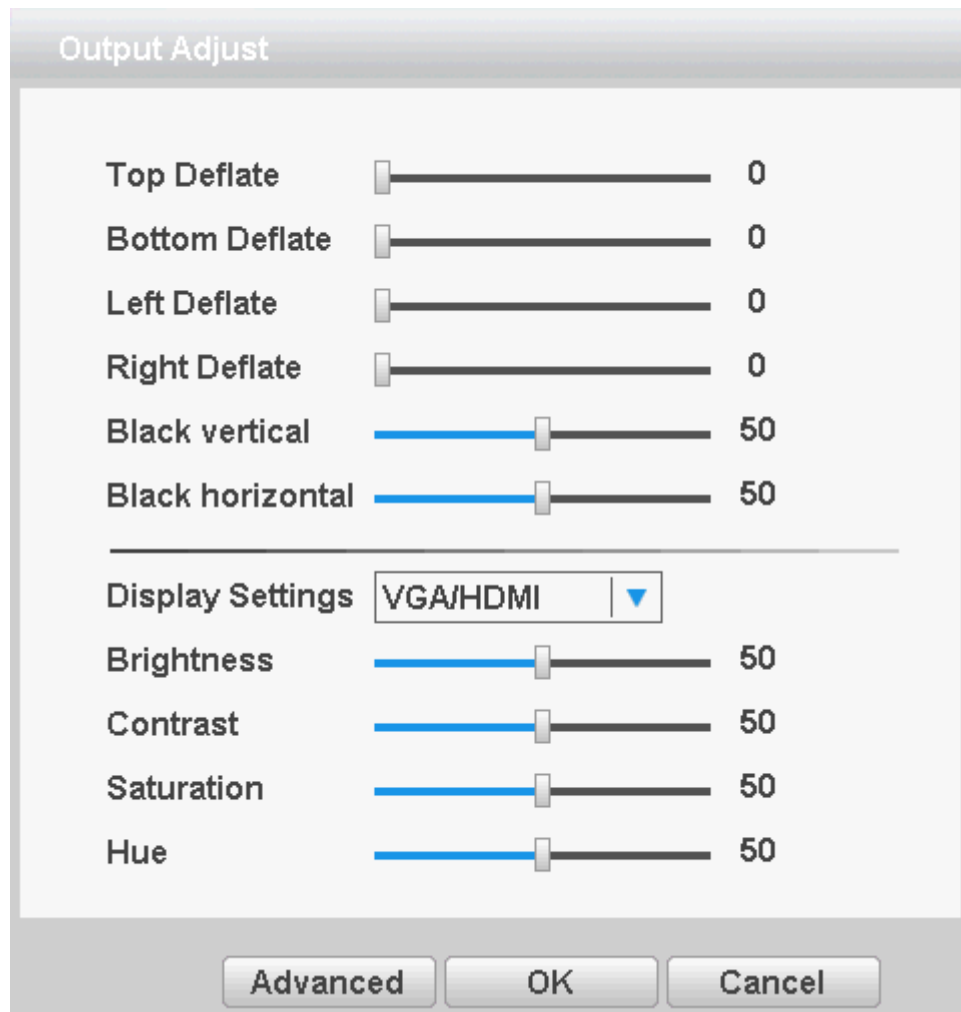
Output Adjust

Top Deflate 0

Bottom Deflate 0

Left Deflate 0

Right Deflate 0

Black vertical 50

Black horizontal 50

Display Settings VGA/HDMI

Brightness 50

Contrast 50

Saturation 50

Hue 50

Advanced OK Cancel